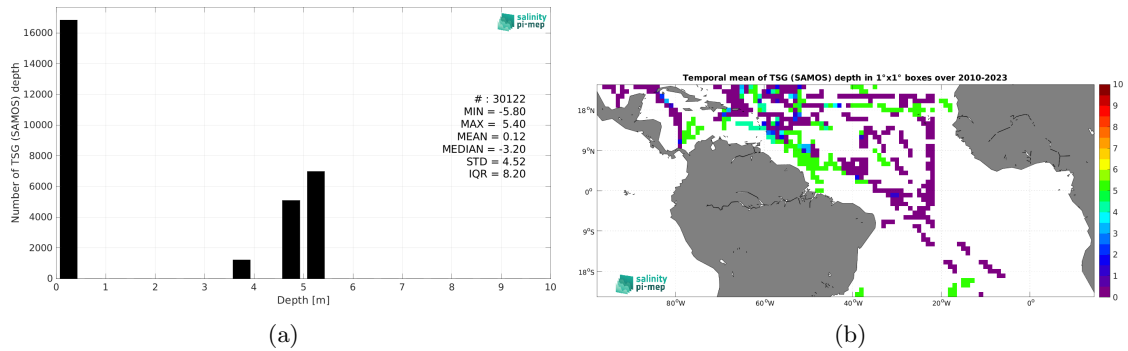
salinity pi-mep

Number of TSG (SAMOS) depth

16000
14000
12000
10000
8000
6000
4000
2000
0

# : 30122
MIN = -5.80
MAX = 5.40
MEAN = 0.12
MEDIAN = -3.20
STD = 4.52
IQR = 8.20

0 1 2 3 4 5 6 7 8 9 10
Depth [m]

(a)

Temporal mean of TSG (SAMOS) depth in 1°x1° boxes over 2010-2023

18°N
9°N
0°
9°S
18°S

80°W 60°W 40°W 20°W 0°

10
9
8
7
6
5
4
3
2
1
0

salinity pi-mep

(b)